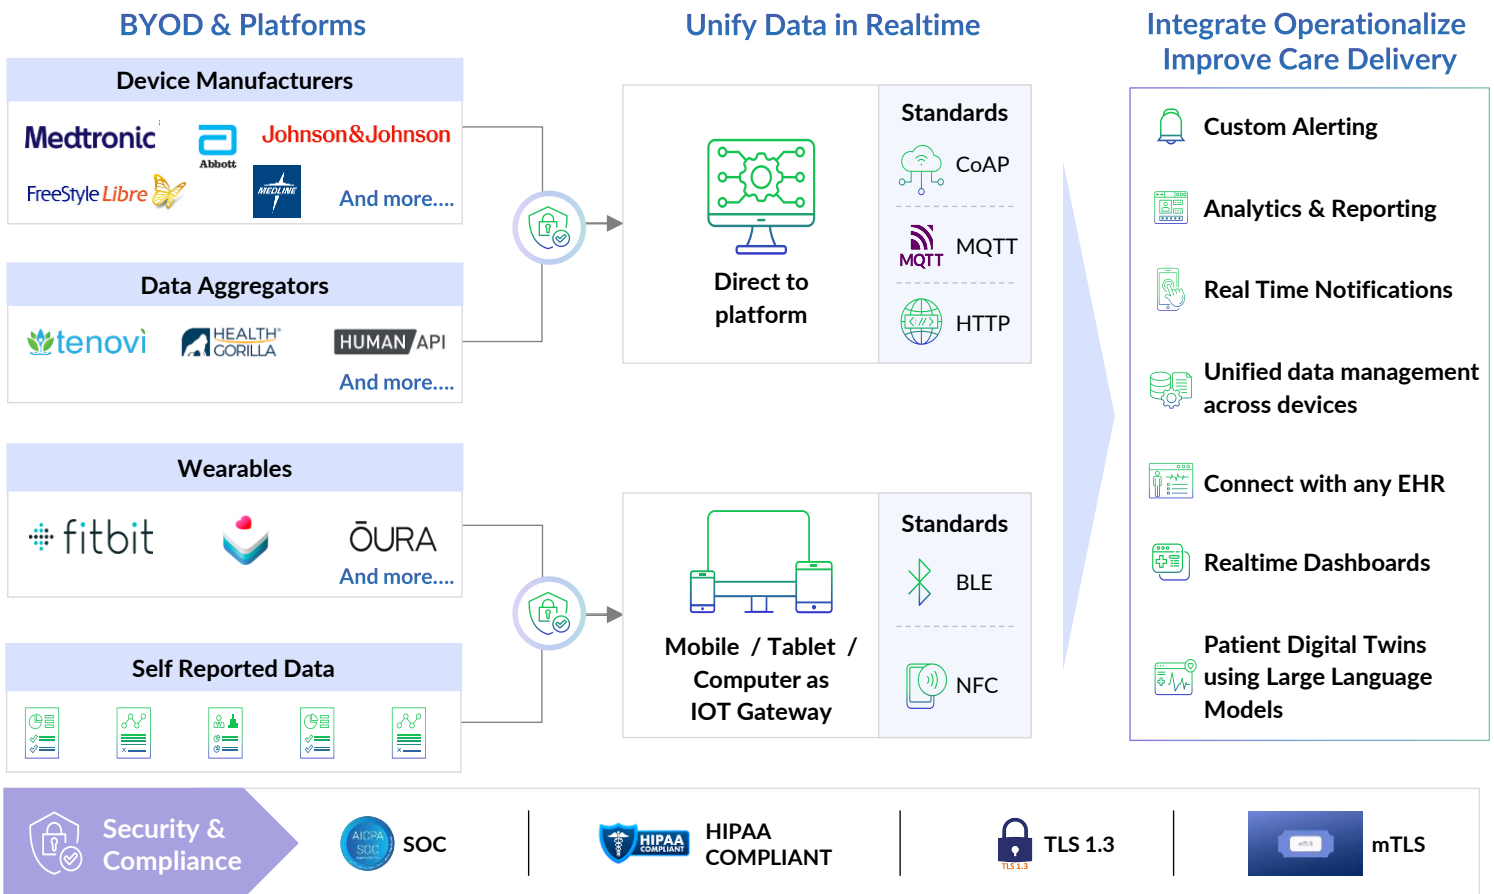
BYOD & Platforms

Device Manufacturers

Medtronic Abbott Johnson&Johnson

FreeStyle Libre MEDLINE And more....

Data Aggregators

tenovi HEALTH GORILLA HUMAN API

And more....

Wearables

fitbit ŌURA

And more....

Self Reported Data

Unify Data in Realtime

Direct to platform

Standards

CoAP

MQTT MQTT

HTTP

Mobile / Tablet / Computer as IOT Gateway

Standards

BLE

NFC

Integrate Operationalize Improve Care Delivery

Custom Alerting

Analytics & Reporting

Real Time Notifications

Unified data management across devices

Connect with any EHR

Realtime Dashboards

Patient Digital Twins using Large Language Models

Security & Compliance

AICPA SOC SOC

HIPAA COMPLIANT HIPAA COMPLIANT

TLS 1.3 TLS 1.3

mTLS